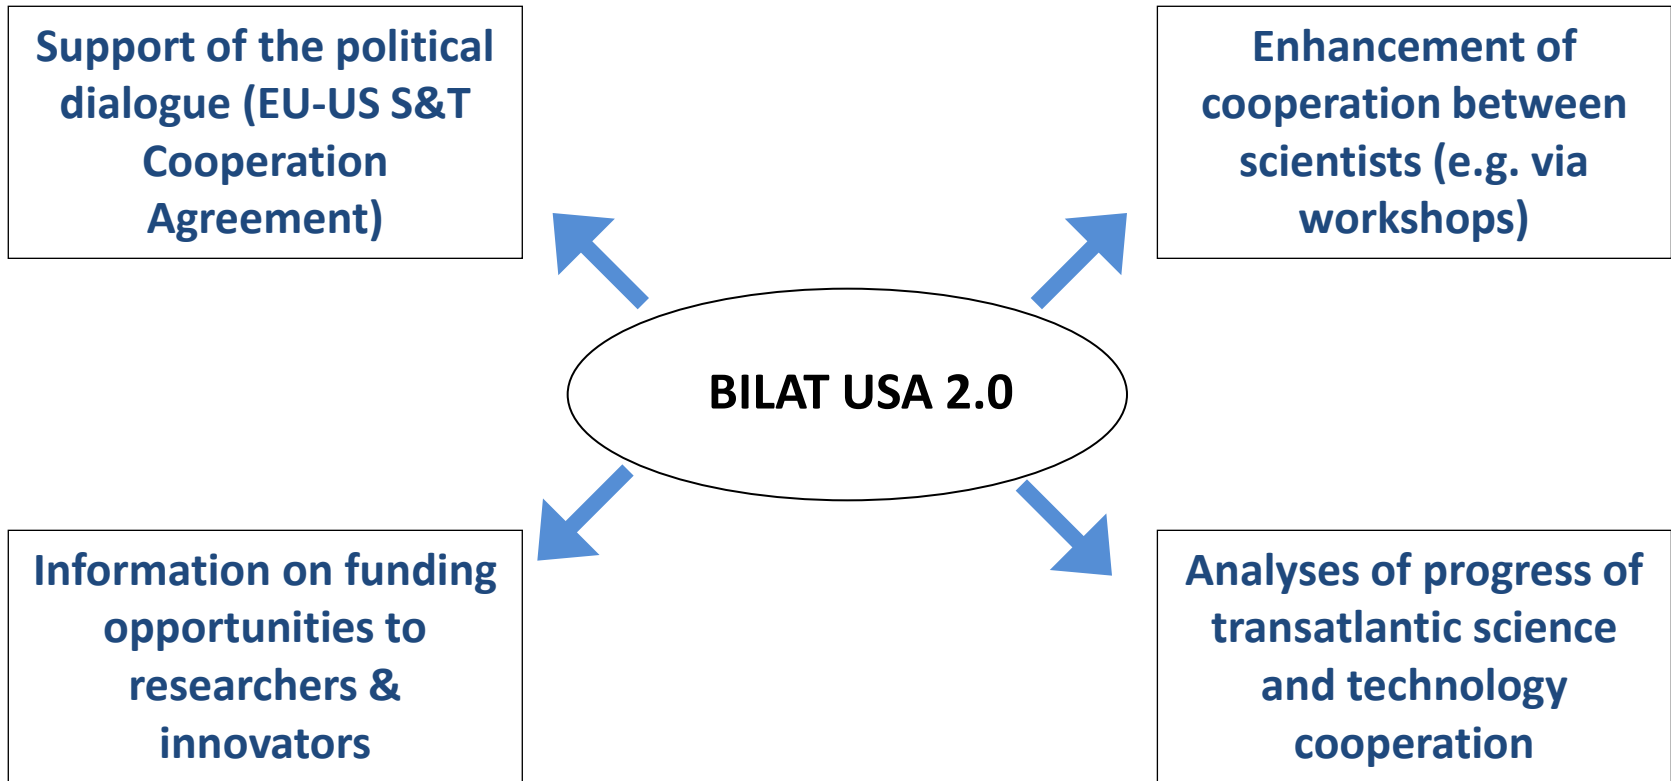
Support of the political dialogue (EU-US S&T Cooperation Agreement)

Enhancement of cooperation between scientists (e.g. via workshops)

BILAT USA 2.0

Information on funding opportunities to researchers & innovators

Analyses of progress of transatlantic science and technology cooperation